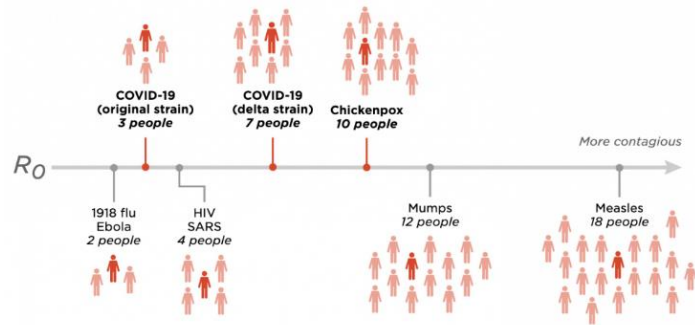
COVID-19
(original strain)
*3 people*

COVID-19
(delta strain)
*7 people*

Chickenpox
*10 people*

More contagious

$R_0$

1918 flu
Ebola
*2 people*

HIV
SARS
*4 people*

Mumps
*12 people*

Measles
*18 people*